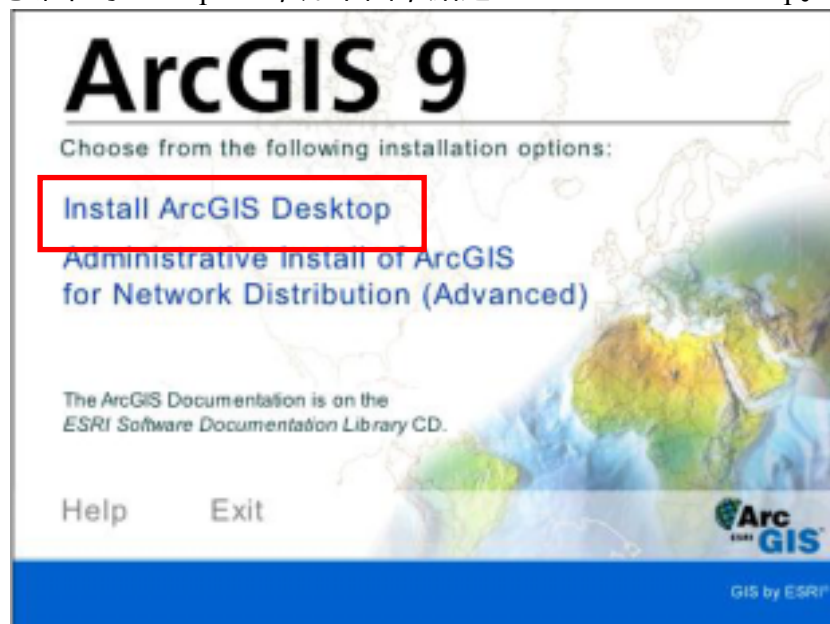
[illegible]

ArcGIS 9

Choose from the following installation options:

Install ArcGIS Desktop

Administrative Install of ArcGIS for Network Distribution (Advanced)

The ArcGIS Documentation is on the *ESRI Software Documentation Library* CD.

Help Exit

Arc ESRI GIS

GIS by ESRI